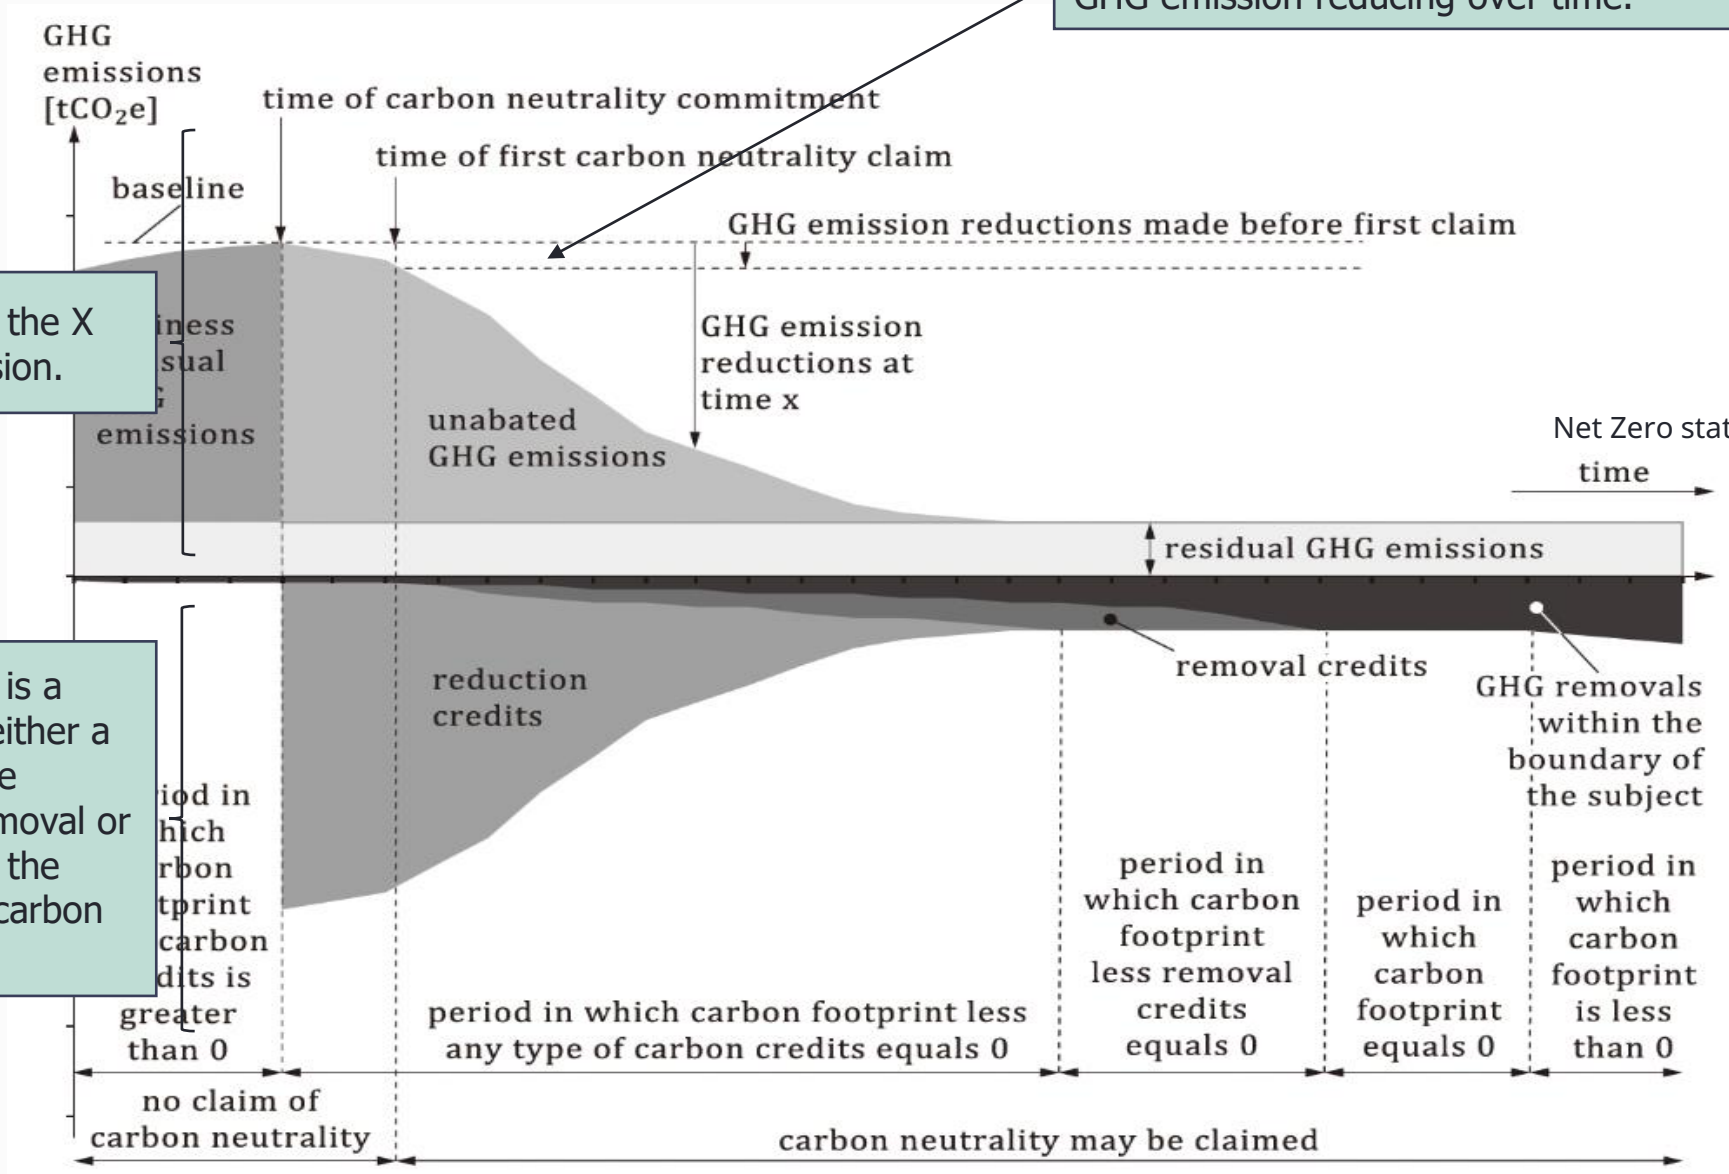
GHG emission reducing over time.

GHG emissions $[tCO_2e]$

time of carbon neutrality commitment

time of first carbon neutrality claim

baseline

GHG emission reductions made before first claim

the X sion.

iness sual G emissions

unabated GHG emissions

GHG emission reductions at time x

Net Zero stat

time

residual GHG emissions

reduction credits

removal credits

GHG removals within the boundary of the subject

is a either a e moval or the carbon

iod in hich rbon tprint carbon dits is greater than 0

period in which carbon footprint less any type of carbon credits equals 0

period in which carbon footprint less removal credits equals 0

period in which carbon footprint equals 0

period in which carbon footprint is less than 0

no claim of carbon neutrality

carbon neutrality may be claimed